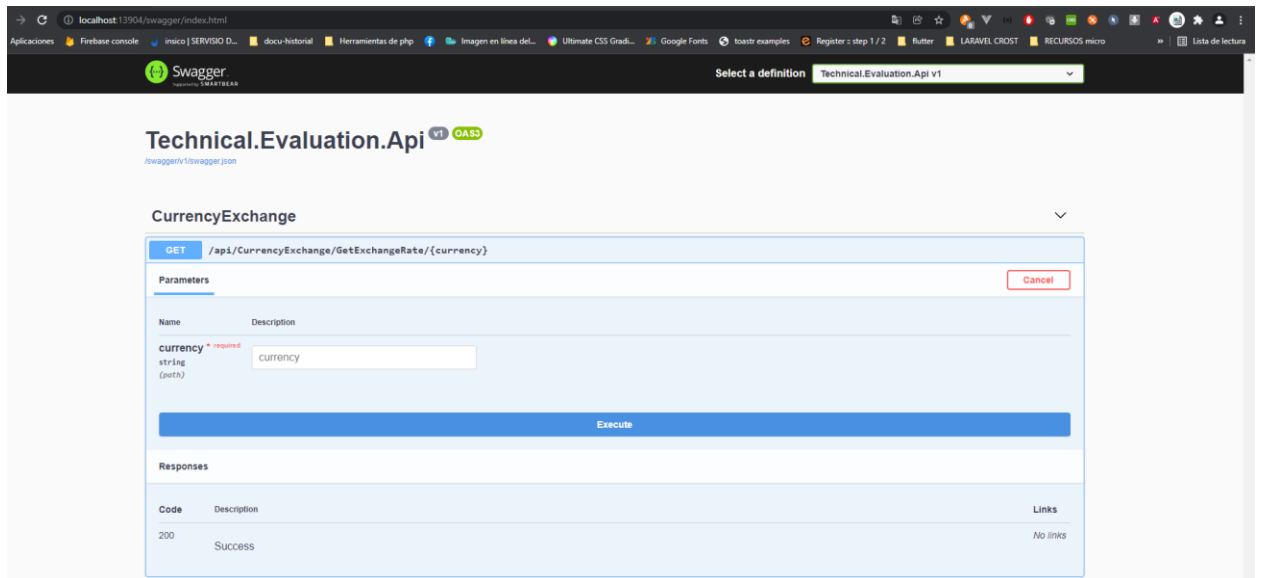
localhost:13904/swagger/index.html

Aplicaciones Firebase console insico | SERVISIO D... docu-historial Herramientas de php Imagen en línea del... Ultimate CSS Gradi... Google Fonts toastr examples Register :: step 1 / 2 flutter LARAVEL CROST RECURSOS micro » Lista de lectura

Swagger
Supported by SMARTBEAR

Select a definition Technical.Evaluation.Api v1

Technical.Evaluation.Api v1 OAS3
/swagger/v1/swagger.json

CurrencyExchange

GET /api/CurrencyExchange/GetExchangeRate/{currency}

Parameters

Cancel

Name Description

currency * required
string
(path)

currency

Execute

Responses

| Code | Description | Links |
|---|---|---|
| 200 | Success | No links |